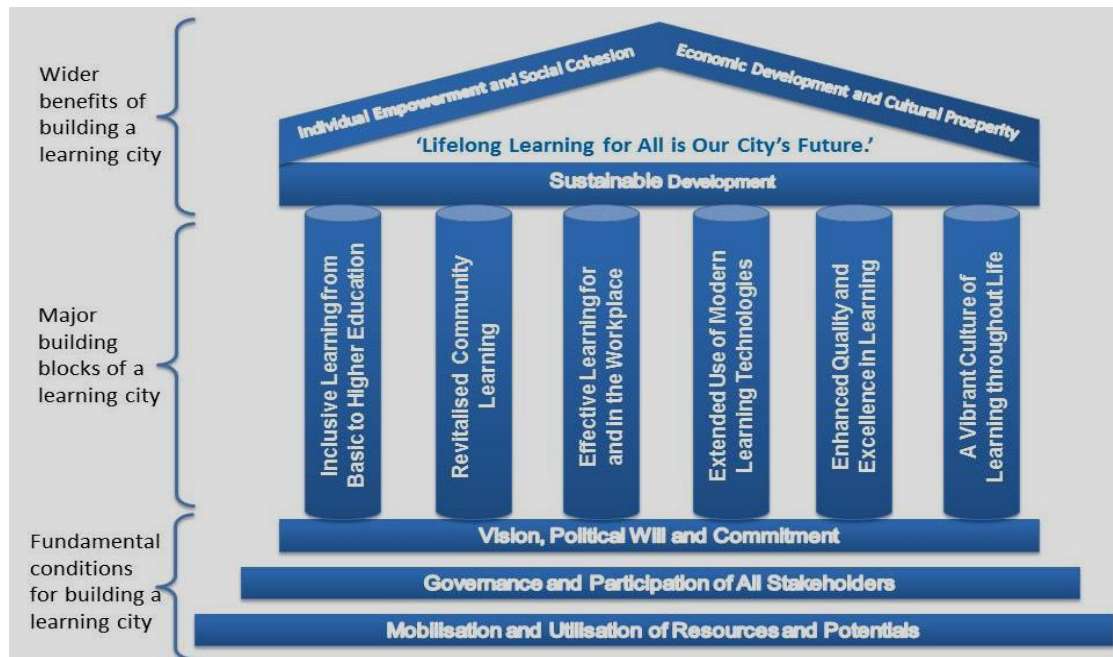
Wider benefits of building a learning city

Individual Empowerment and Social Cohesion

Economic Development and Cultural Prosperity

'Lifelong Learning for All is Our City's Future.'

Sustainable Development

Major building blocks of a learning city

Inclusive Learning from Basic to Higher Education

Revitalised Community Learning

Effective Learning for and in the Workplace

Extended Use of Modern Learning Technologies

Enhanced Quality and Excellence in Learning

A Vibrant Culture of Learning throughout Life

Fundamental conditions for building a learning city

Vision, Political Will and Commitment

Governance and Participation of All Stakeholders

Mobilisation and Utilisation of Resources and Potentials